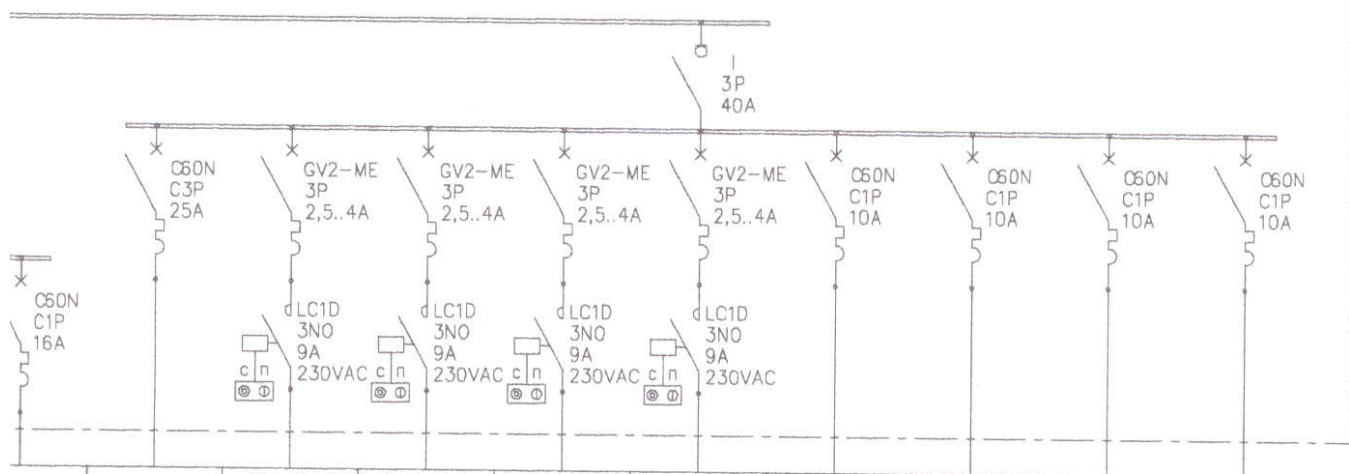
I
3P
40A

C60N
C3P
25A

GV2-ME
3P
2,5..4A

GV2-ME
3P
2,5..4A

GV2-ME
3P
2,5..4A

GV2-ME
3P
2,5..4A

C60N
C1P
10A

C60N
C1P
10A

C60N
C1P
10A

C60N
C1P
10A

C60N
C1P
16A

LC1D
3NO
9A
230VAC

c n

LC1D
3NO
9A
230VAC

c n

LC1D
3NO
9A
230VAC

c n

LC1D
3NO
9A
230VAC

c n